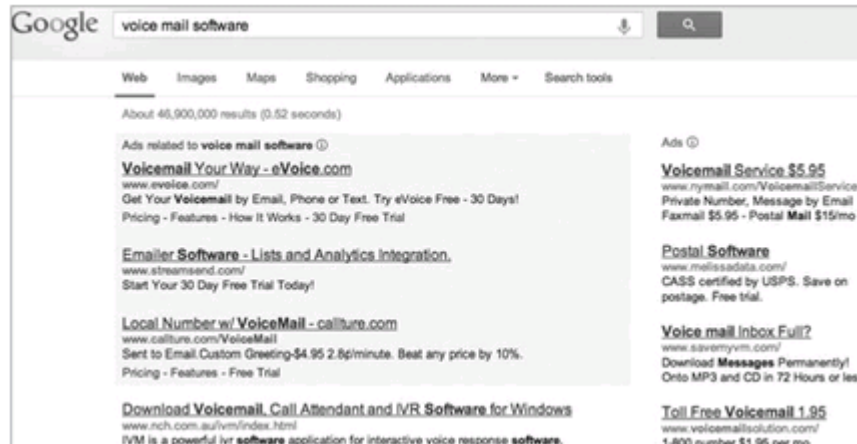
Google voice mail software

Web Images Maps Shopping Applications More Search tools

About 46,900,000 results (0.52 seconds)

Ads related to voice mail software ⓘ

Voicemail Your Way - eVoice.com
www.evoice.com/
Get Your Voicemail by Email, Phone or Text. Try eVoice Free - 30 Days!
Pricing - Features - How It Works - 30 Day Free Trial

Emailer Software - Lists and Analytics Integration.
www.streamsend.com/
Start Your 30 Day Free Trial Today!

Local Number w/ VoiceMail - callture.com
www.callture.com/VoiceMail
Sent to Email.Custom Greeting-$4.95 2.8¢/minute. Beat any price by 10%.
Pricing - Features - Free Trial

Download Voicemail, Call Attendant and IVR Software for Windows
www.nch.com.au/ivm/index.html
IVM is a powerful ivr software application for interactive voice response software.

Ads ⓘ

Voicemail Service $5.95
www.nymail.com/VoicemailService
Private Number, Message by Email
Faxmail $5.95 - Postal Mail $15/mo

Postal Software
www.melissadata.com/
CASS certified by USPS. Save on postage. Free trial.

Voice mail Inbox Full?
www.savemyvm.com/
Download Messages Permanently!
Onto MP3 and CD in 72 Hours or les

Toll Free Voicemail 1.95
www.voicemailsolution.com/
1-800 number $1.95 per mo.